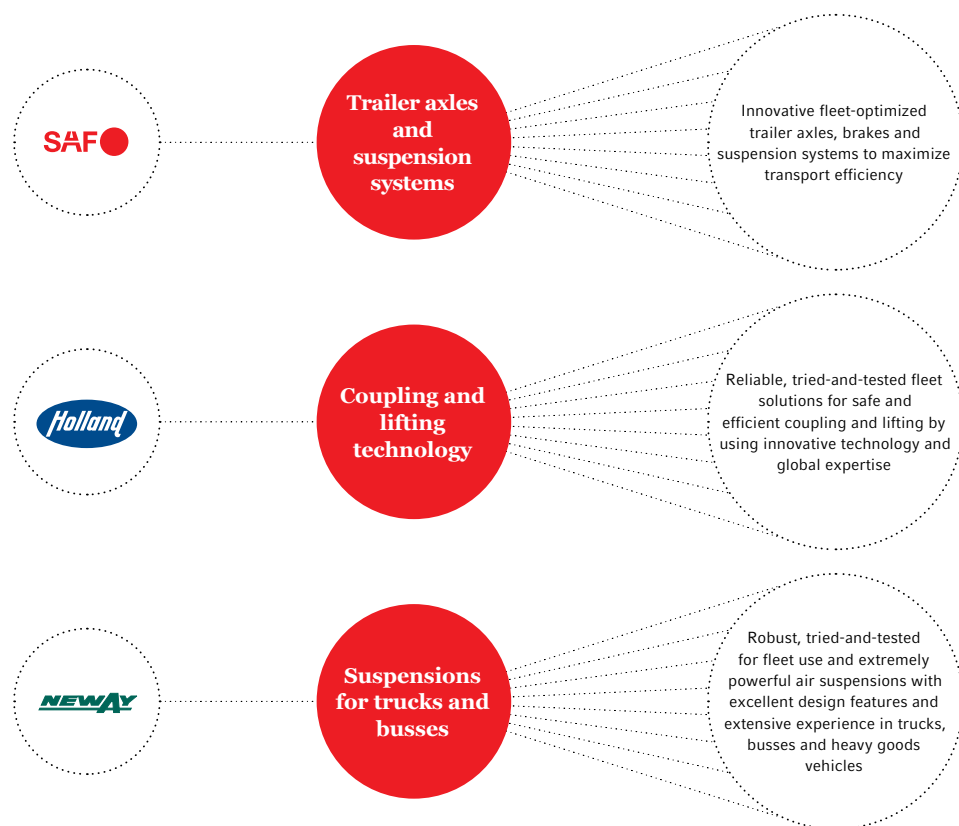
SAF

Trailer axles and suspension systems

Innovative fleet-optimized trailer axles, brakes and suspension systems to maximize transport efficiency

Holland

Coupling and lifting technology

Reliable, tried-and-tested fleet solutions for safe and efficient coupling and lifting by using innovative technology and global expertise

NEWAY

Suspensions for trucks and busses

Robust, tried-and-tested for fleet use and extremely powerful air suspensions with excellent design features and extensive experience in trucks, busses and heavy goods vehicles